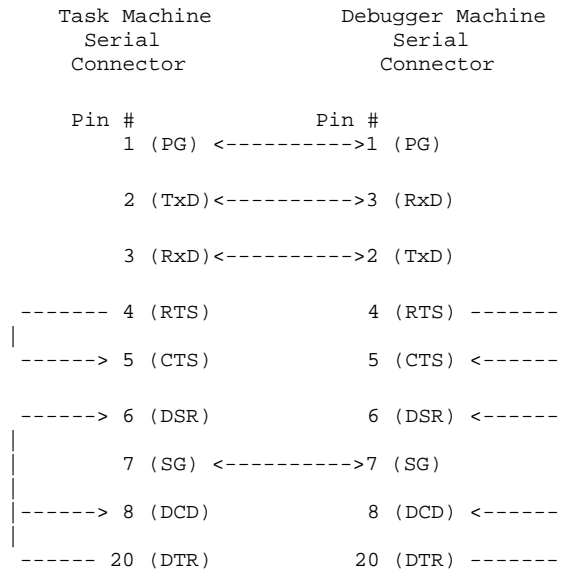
Task Machine Serial Connector

Debugger Machine Serial Connector

| Pin # | | Pin # |
|---|---|---|
| 1 (PG) | <---------->| 1 (PG) |
| 2 (TxD) | <---------->| 3 (RxD) |
| 3 (RxD) | <---------->| 2 (TxD) |
| ------- 4 (RTS) | | 4 (RTS) ------- |
| ------> 5 (CTS) | | 5 (CTS) <------ |
| ------> 6 (DSR) | | 6 (DSR) <------ |
| 7 (SG) | <---------->| 7 (SG) |
| ------> 8 (DCD) | | 8 (DCD) <------ |
| ------ 20 (DTR) | | 20 (DTR) ------- |